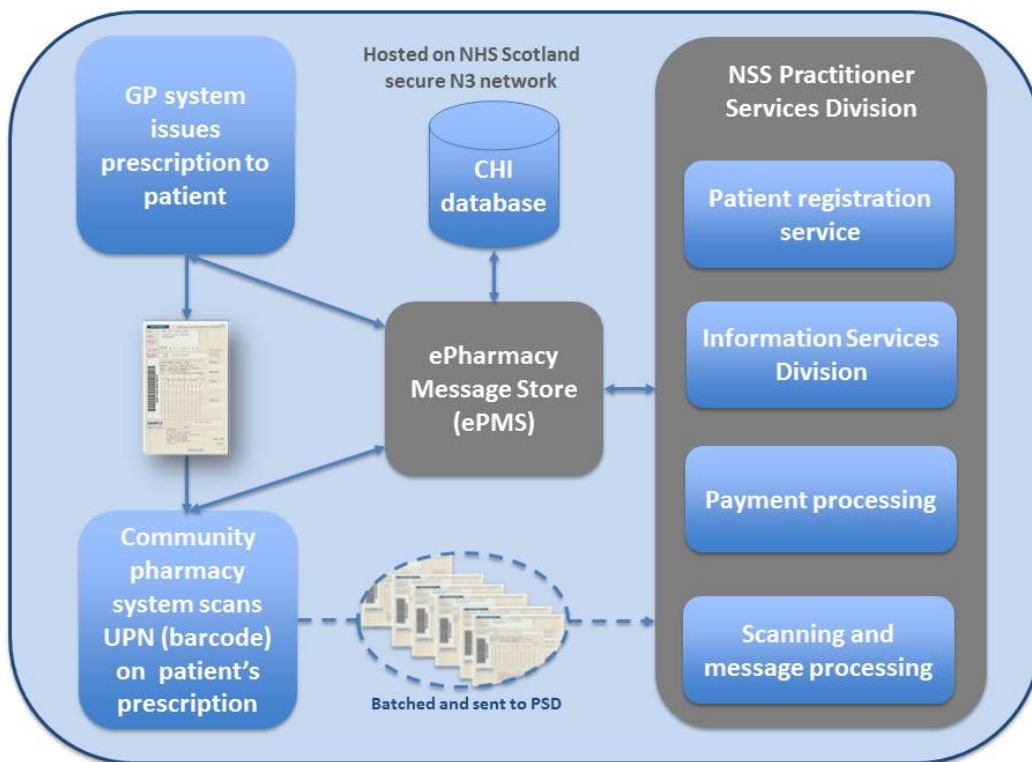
GP system issues prescription to patient

Hosted on NHS Scotland secure N3 network

CHI database

NSS Practitioner Services Division

Patient registration service

Information Services Division

Payment processing

Scanning and message processing

ePharmacy Message Store (ePMS)

SAMPLE

Community pharmacy system scans UPN (barcode) on patient's prescription

Batched and sent to PSD